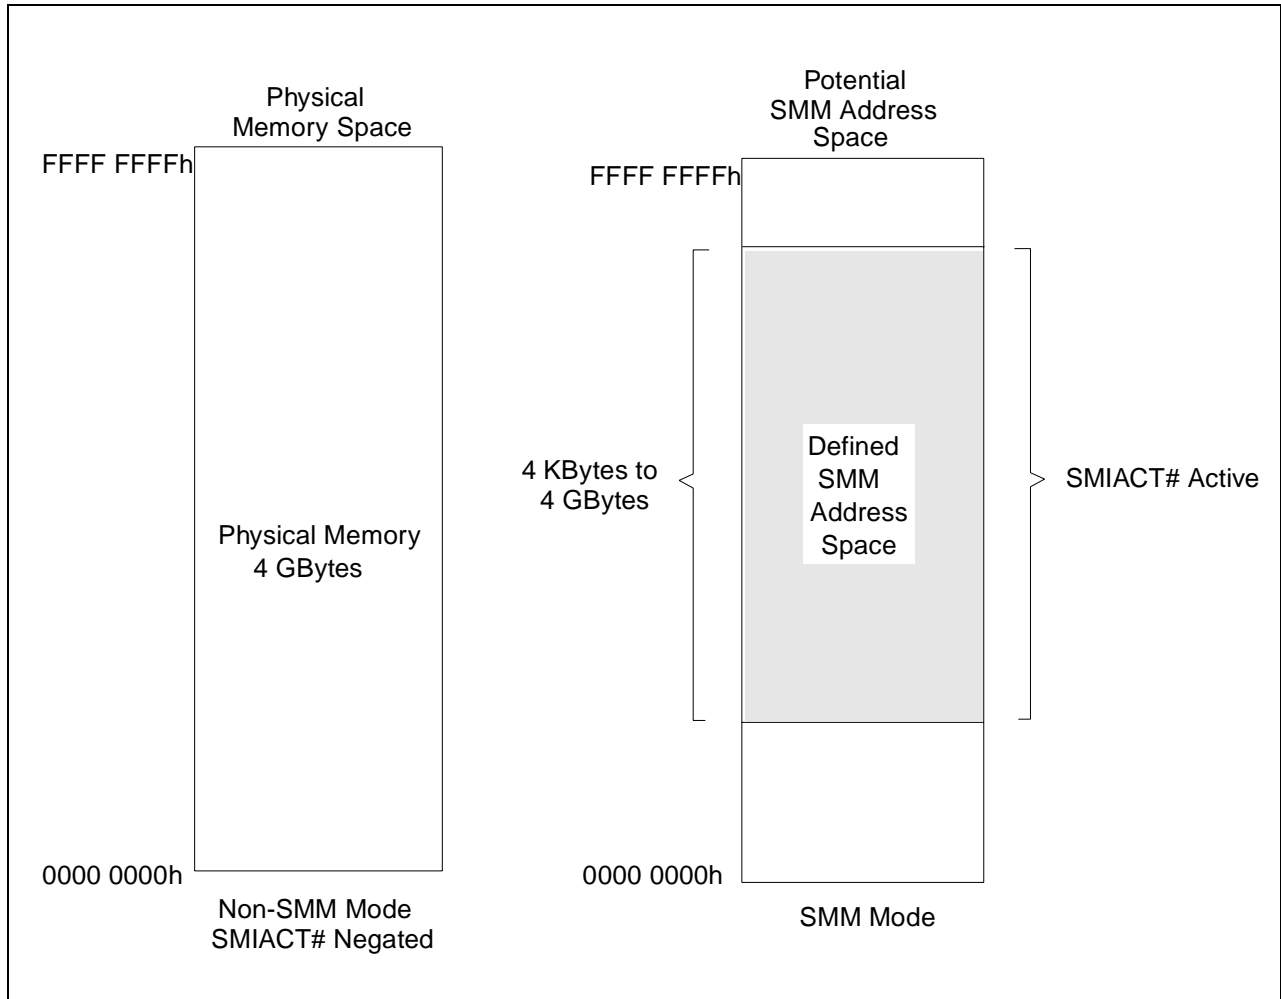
Physical Memory Space

FFFF FFFFh

Physical Memory 4 GBytes

0000 0000h

Non-SMM Mode SMIACT# Negated

Potential SMM Address Space

FFFF FFFFh

4 KBytes to 4 GBytes

Defined SMM Address Space

SMIACT# Active

0000 0000h

SMM Mode